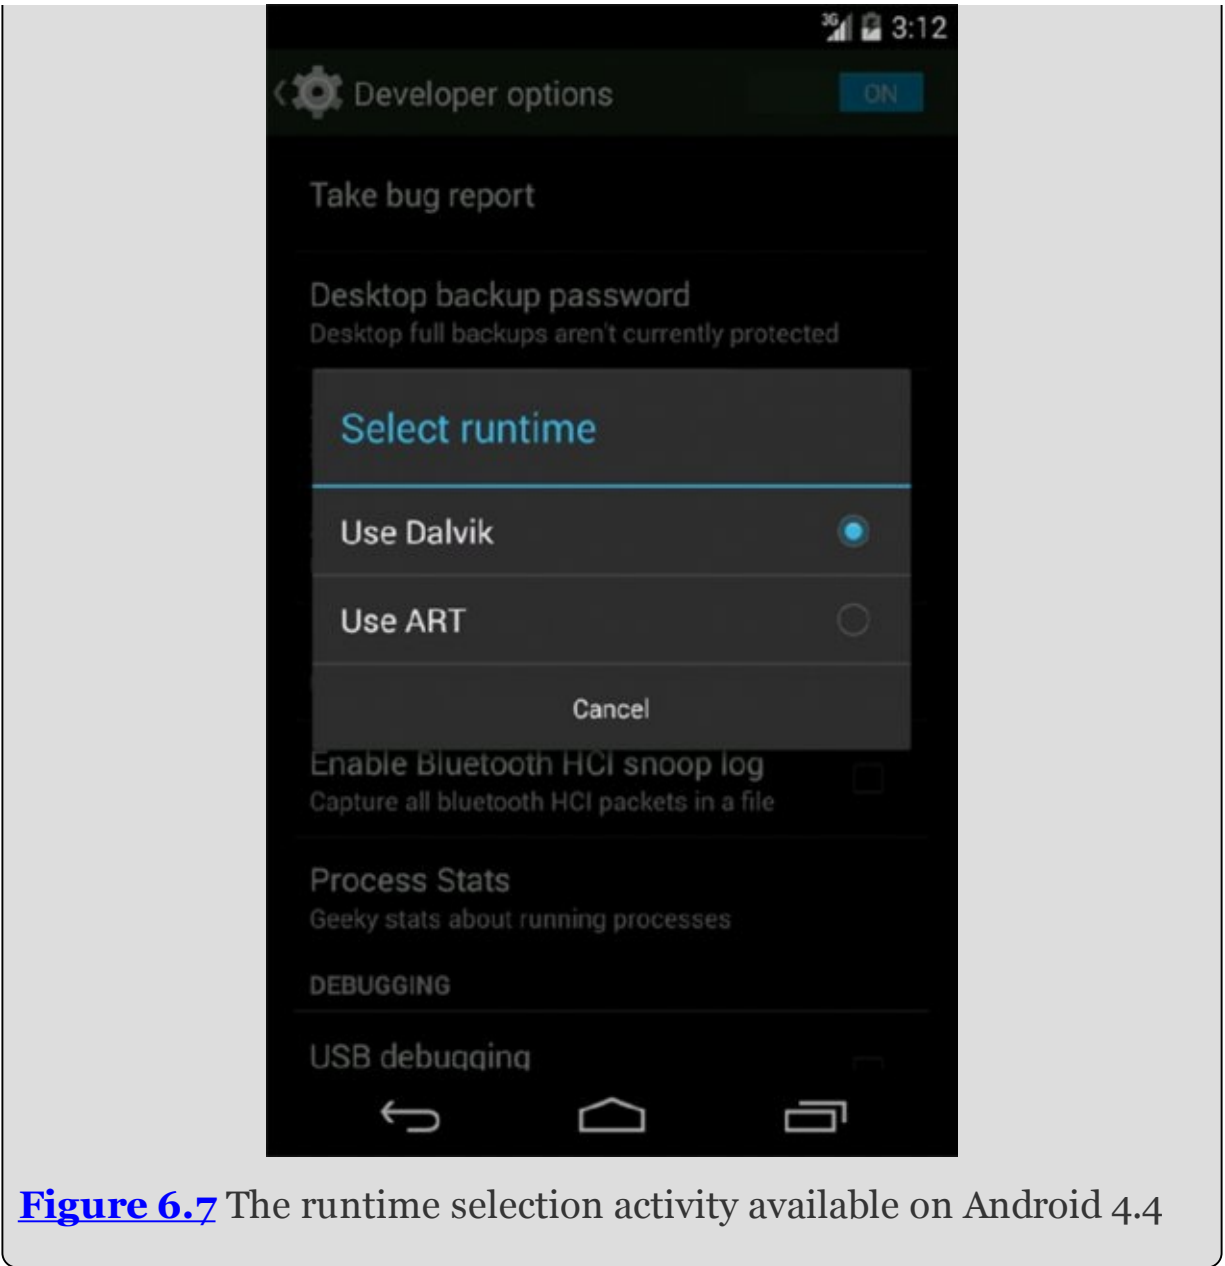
3G 3:12

Developer options ON

Take bug report

Desktop backup password
Desktop full backups aren't currently protected

Select runtime

Use Dalvik

Use ART

Cancel

Enable Bluetooth HCI snoop log
Capture all bluetooth HCI packets in a file

Process Stats
Geeky stats about running processes

DEBUGGING

USB debugging

Figure 6.7 The runtime selection activity available on Android 4.4